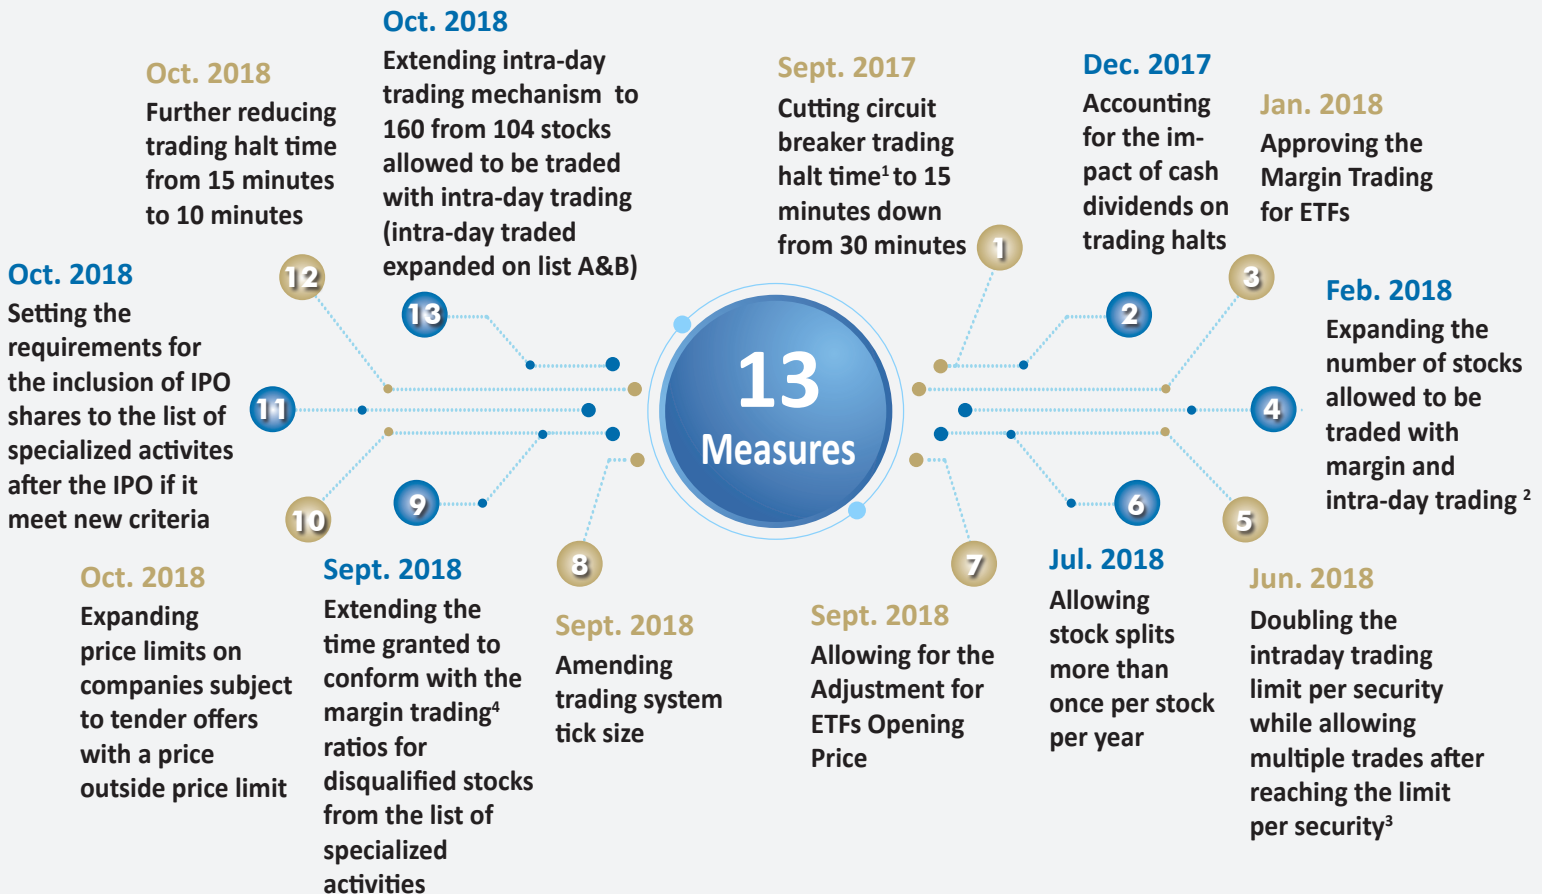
13 Measures

1
Sept. 2017
Cutting circuit breaker trading halt time$^1$ to 15 minutes down from 30 minutes

2
Dec. 2017
Accounting for the impact of cash dividends on trading halts

3
Jan. 2018
Approving the Margin Trading for ETFs

4
Feb. 2018
Expanding the number of stocks allowed to be traded with margin and intra-day trading $^2$

5
Jun. 2018
Doubling the intraday trading limit per security while allowing multiple trades after reaching the limit per security$^3$

6
Jul. 2018
Allowing stock splits more than once per stock per year

7
Sept. 2018
Allowing for the Adjustment for ETFs Opening Price

8
Sept. 2018
Amending trading system tick size

9
Sept. 2018
Extending the time granted to conform with the margin trading$^4$ ratios for disqualified stocks from the list of specialized activities

10
Oct. 2018
Expanding price limits on companies subject to tender offers with a price outside price limit

11
Oct. 2018
Setting the requirements for the inclusion of IPO shares to the list of specialized activites after the IPO if it meet new criteria

12
Oct. 2018
Further reducing trading halt time from 15 minutes to 10 minutes

13
Oct. 2018
Extending intra-day trading mechanism to 160 from 104 stocks allowed to be traded with intra-day trading (intra-day traded expanded on list A&B)